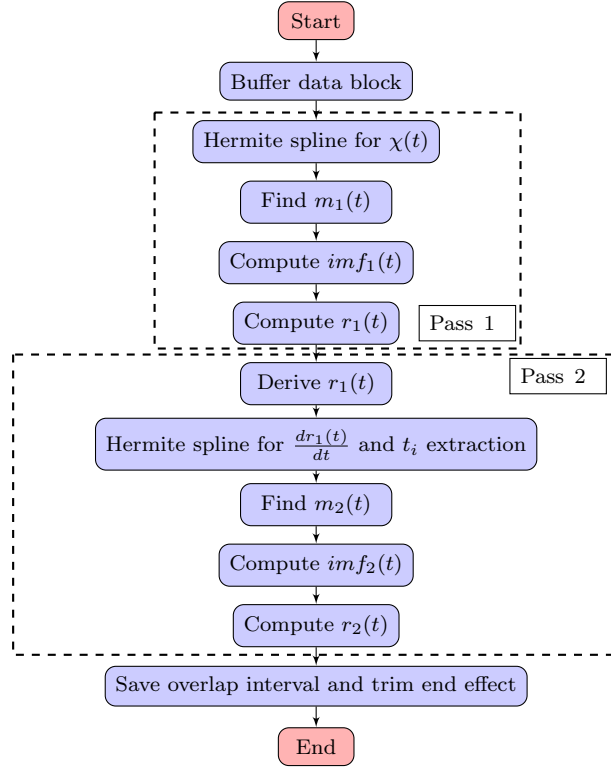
Start

Buffer data block

Hermite spline for $\chi(t)$

Find $m_1(t)$

Compute $imf_1(t)$

Compute $r_1(t)$

Pass 1

Pass 2

Derive $r_1(t)$

Hermite spline for $\frac{dr_1(t)}{dt}$ and $t_i$ extraction

Find $m_2(t)$

Compute $imf_2(t)$

Compute $r_2(t)$

Save overlap interval and trim end effect

End